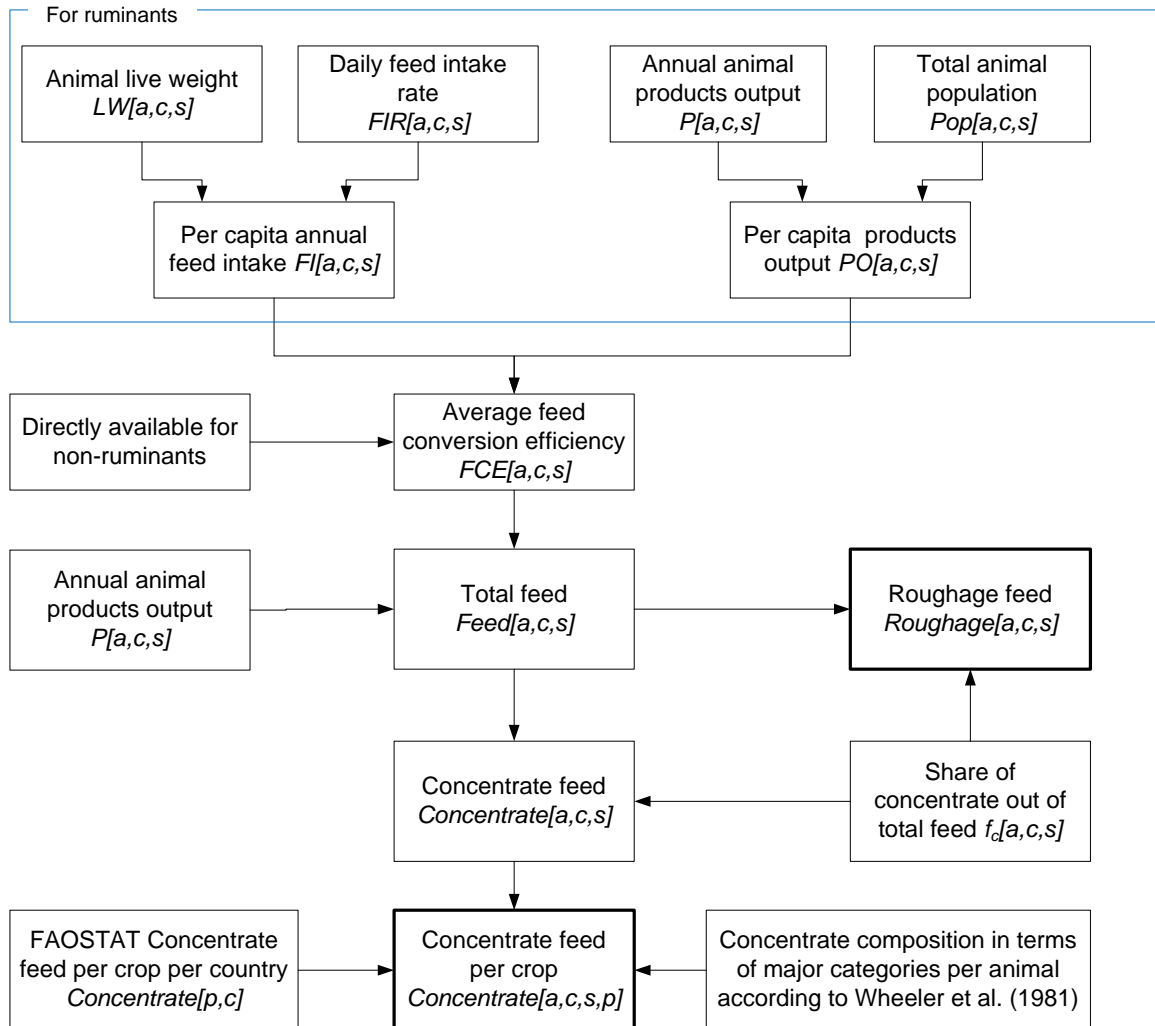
For ruminants

Animal live weight
LW[a,c,s]

Daily feed intake rate
FIR[a,c,s]

Annual animal products output
P[a,c,s]

Total animal population
Pop[a,c,s]

Per capita annual feed intake FI[a,c,s]

Per capita products output PO[a,c,s]

Directly available for non-ruminants

Average feed conversion efficiency
FCE[a,c,s]

Annual animal products output
P[a,c,s]

Total feed
Feed[a,c,s]

Roughage feed
Roughage[a,c,s]

Concentrate feed
Concentrate[a,c,s]

Share of concentrate out of total feed $f_c[a,c,s]$

FAOSTAT Concentrate feed per crop per country
Concentrate[p,c]

Concentrate feed per crop
Concentrate[a,c,s,p]

Concentrate composition in terms of major categories per animal according to Wheeler et al. (1981)